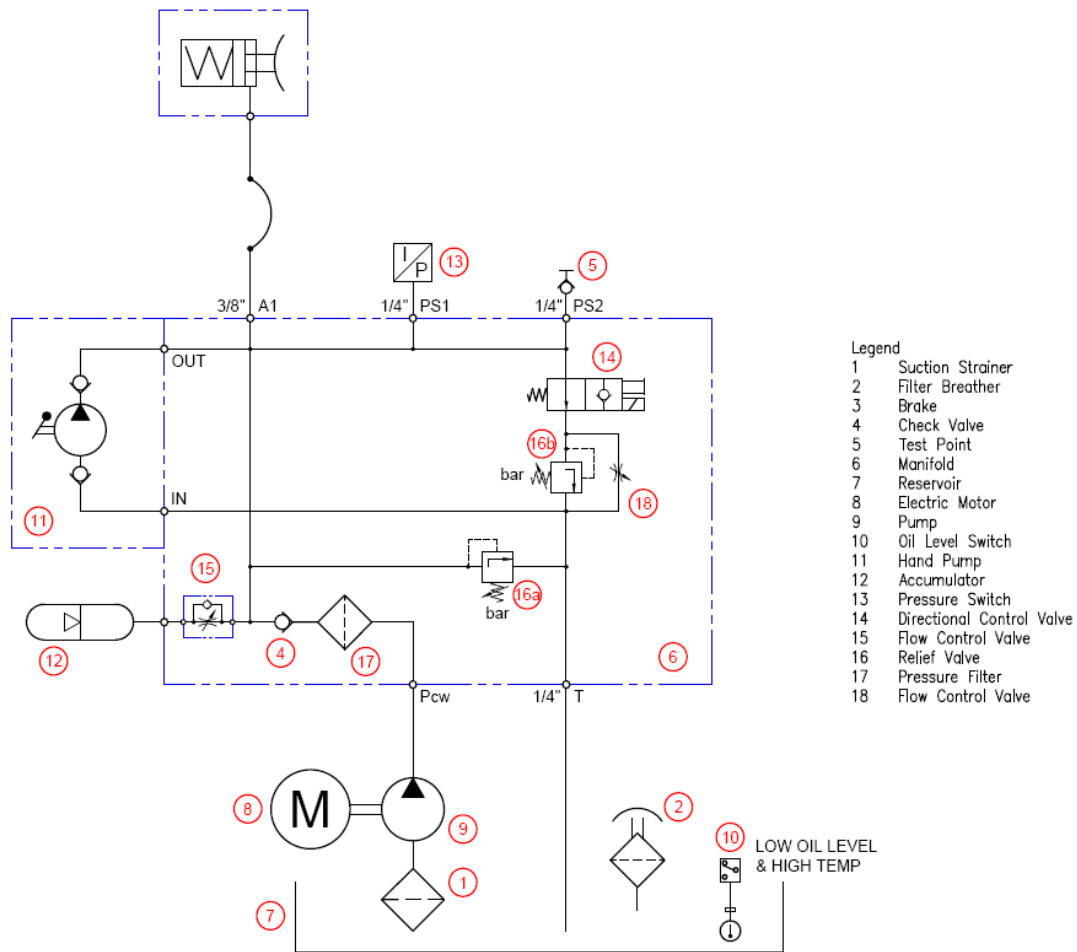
I
P
13
5
3/8" A1
1/4" PS1
1/4" PS2
OUT
14
16b
bar
18
IN
11
15
16a
bar
12
4
17
6
Pcw
1/4" T
M
8
9
2
10
LOW OIL LEVEL & HIGH TEMP
1
7

| Legend | |
|---|---|
| 1 | Suction Strainer |
| 2 | Filter Breather |
| 3 | Brake |
| 4 | Check Valve |
| 5 | Test Point |
| 6 | Manifold |
| 7 | Reservoir |
| 8 | Electric Motor |
| 9 | Pump |
| 10 | Oil Level Switch |
| 11 | Hand Pump |
| 12 | Accumulator |
| 13 | Pressure Switch |
| 14 | Directional Control Valve |
| 15 | Flow Control Valve |
| 16 | Relief Valve |
| 17 | Pressure Filter |
| 18 | Flow Control Valve |